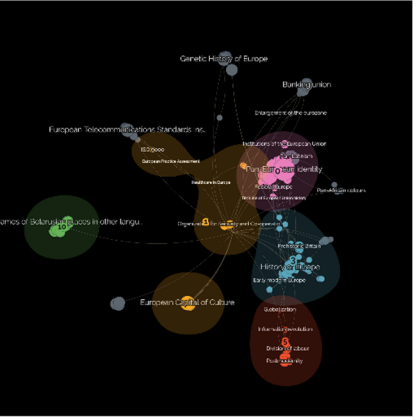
Genetic History of Europe

Banking union

Enlargement of the eurozone

European Telecommunications Standards Ins

ISO 26000

Outcome Practice Assessment

Institutions of the European Union

Euroscepticism

Pan-European identity

Healthcare in Europe

Eurosphere

Pan-European cultures

ames of Belarusian places in other langu

Organisation for Economic Co-operation

Prehistoric Britain

History of Europe

Early modern Europe

European Capital of Culture

Globalization

Information revolution

Division of labour

Post-modernity